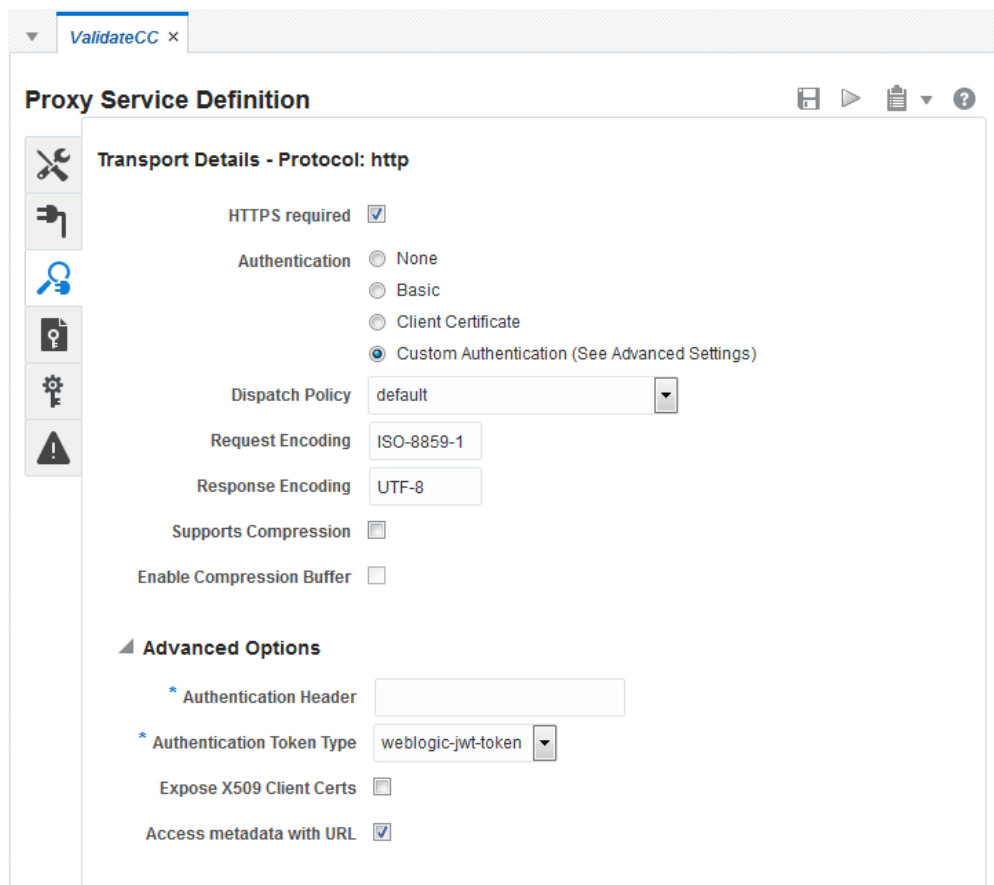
ValidateCC ×

Proxy Service Definition

Transport Details - Protocol: http

HTTPS required

Authentication
None
Basic
Client Certificate
Custom Authentication (See Advanced Settings)

Dispatch Policy default

Request Encoding ISO-8859-1

Response Encoding UTF-8

Supports Compression

Enable Compression Buffer

Advanced Options

* Authentication Header

* Authentication Token Type weblogic-jwt-token

Expose X509 Client Certs

Access metadata with URL